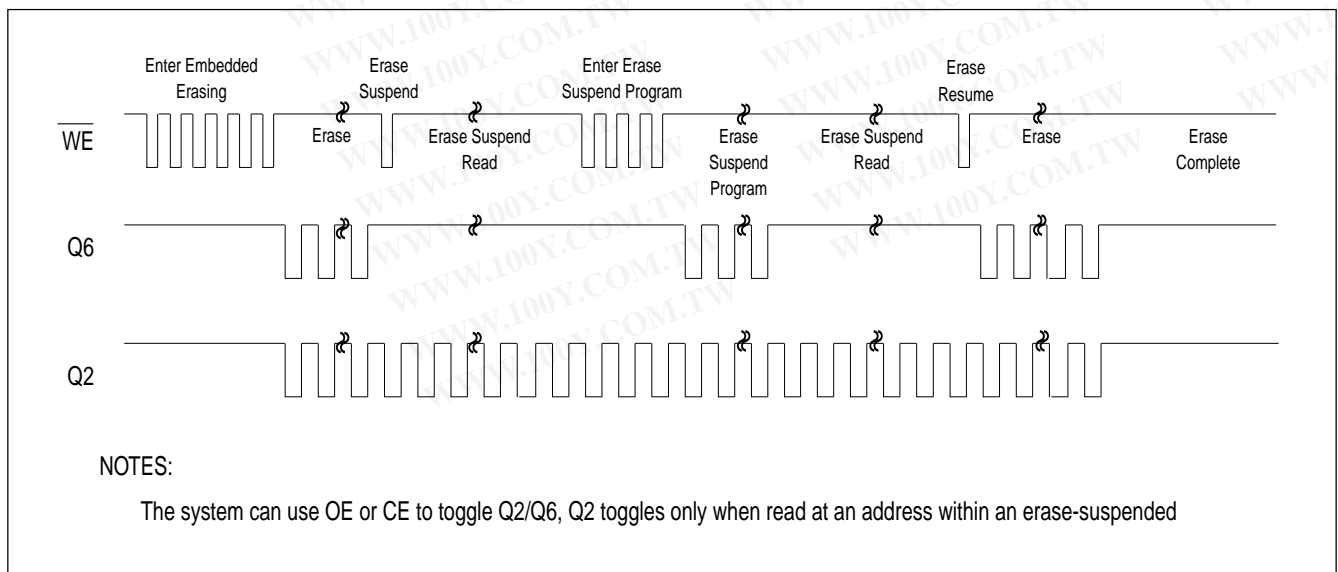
Enter Embedded Erasing

Erase Suspend

Enter Erase Suspend Program

Erase Resume

$\overline{WE}$

Erase

Erase Suspend Read

Erase Suspend Program

Erase Suspend Read

Erase

Erase Complete

Q6

Q2

NOTES:

The system can use OE or CE to toggle Q2/Q6, Q2 toggles only when read at an address within an erase-suspended

WWW.100Y.COM.TW